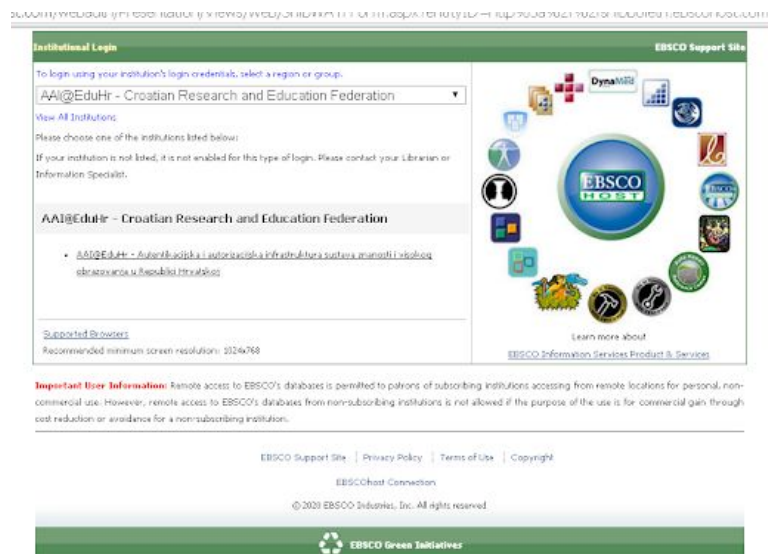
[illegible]

Institutional Login

EBSCO Support Site

To login using your institution's login credentials, select a region or group.

AAI@EduHr - Croatian Research and Education Federation

View All Institutions

Please choose one of the institutions listed below:

If your institution is not listed, it is not enabled for this type of login. Please contact your Librarian or Information Specialist.

AAI@EduHr - Croatian Research and Education Federation

• AAI@EduHr - Autentikacijska i autorizacijska infrastruktura sustava znanosti i visokog obrazovanja u Republici Hrvatskoj

Supported Browsers

Recommended minimum screen resolution: 1024x768

DynaMed

EBSCO HOST

Learn more about

EBSCO Information Services Product & Services

Important User Information: Remote access to EBSCO's databases is permitted to patrons of subscribing institutions accessing from remote locations for personal, non-commercial use. However, remote access to EBSCO's databases from non-subscribing institutions is not allowed if the purpose of the use is for commercial gain through cost reduction or avoidance for a non-subscribing institution.

EBSCO Support Site | Privacy Policy | Terms of Use | Copyright

EBSCOhost Connection

© 2020 EBSCO Industries, Inc. All rights reserved

EBSCO Green Initiatives